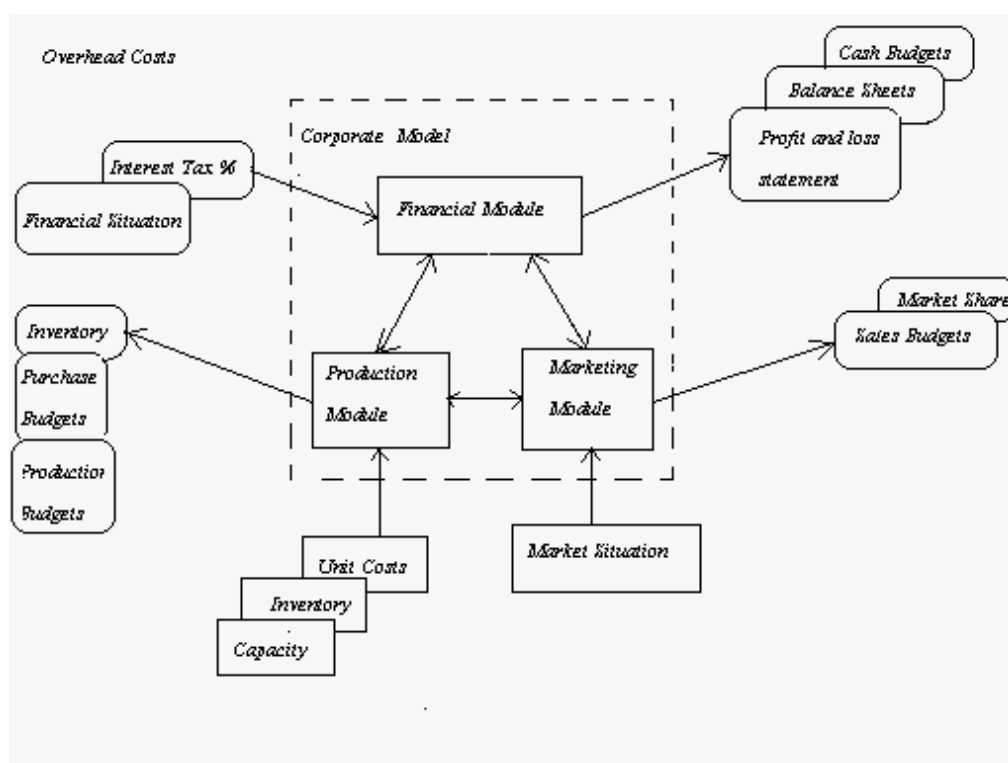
Overhead Costs

Cash Budgets

Balance Sheets

Profit and loss statement

Corporate Model

Interest Tax %

Financial Situation

Financial Module

Inventory

Purchase Budgets

Production Budgets

Production Module

Marketing Module

Market Share

Sales Budgets

Unit Costs

Inventory

Capacity

Market Situation